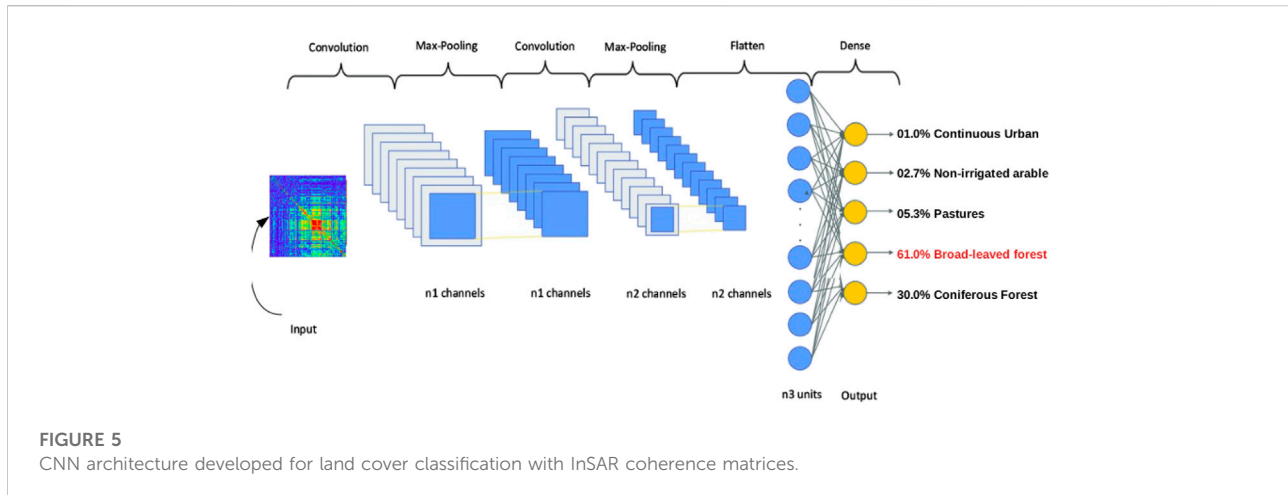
Convolution
Max-Pooling
Convolution
Max-Pooling
Flatten
Dense

01.0% Continuous Urban
02.7% Non-irrigated arable
05.3% Pastures
61.0% Broad-leaved forest
30.0% Coniferous Forest

Input
n1 channels
n1 channels
n2 channels
n2 channels
n3 units
Output

FIGURE 5
CNN architecture developed for land cover classification with InSAR coherence matrices.